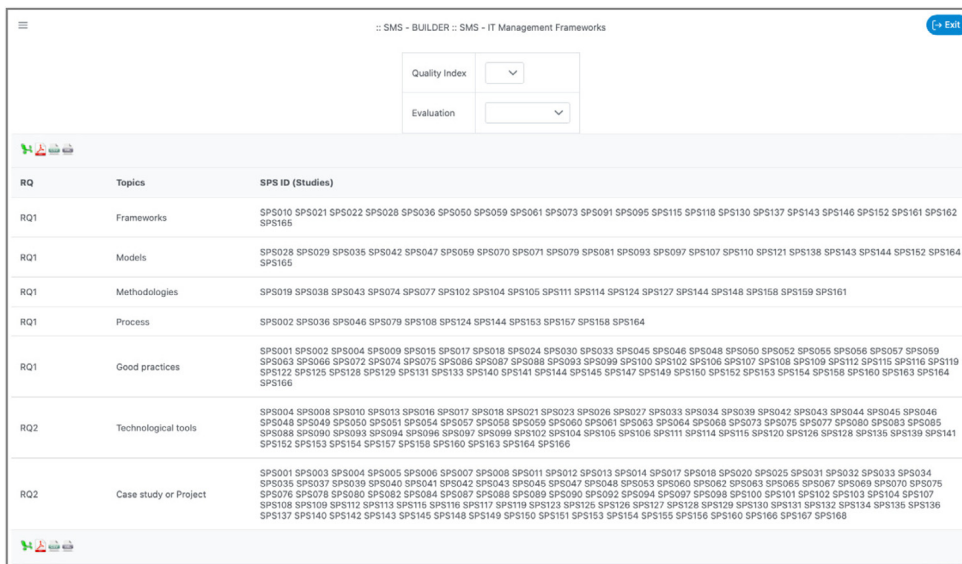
:: SMS - BUILDER :: SMS - IT Management Frameworks

Exit

Quality Index

Evaluation

| RQ | Topics | SPS ID (Studies) |
|---|---|---|
| RQ1 | Frameworks | SPS010 SPS021 SPS022 SPS028 SPS036 SPS050 SPS059 SPS061 SPS073 SPS091 SPS095 SPS115 SPS118 SPS130 SPS137 SPS143 SPS146 SPS152 SPS161 SPS162 SPS165 |
| RQ1 | Models | SPS028 SPS029 SPS035 SPS042 SPS047 SPS059 SPS070 SPS071 SPS079 SPS081 SPS093 SPS097 SPS107 SPS110 SPS121 SPS138 SPS143 SPS144 SPS152 SPS164 SPS165 |
| RQ1 | Methodologies | SPS019 SPS038 SPS043 SPS074 SPS077 SPS102 SPS104 SPS105 SPS111 SPS114 SPS124 SPS127 SPS144 SPS148 SPS158 SPS159 SPS161 |
| RQ1 | Process | SPS002 SPS036 SPS046 SPS079 SPS108 SPS124 SPS144 SPS153 SPS157 SPS158 SPS164 |
| RQ1 | Good practices | SPS001 SPS002 SPS004 SPS009 SPS015 SPS017 SPS018 SPS024 SPS030 SPS033 SPS045 SPS046 SPS048 SPS050 SPS052 SPS055 SPS056 SPS057 SPS059 SPS063 SPS066 SPS072 SPS074 SPS075 SPS086 SPS087 SPS088 SPS093 SPS099 SPS100 SPS102 SPS106 SPS107 SPS108 SPS109 SPS112 SPS115 SPS116 SPS119 SPS122 SPS125 SPS128 SPS129 SPS131 SPS133 SPS140 SPS141 SPS144 SPS145 SPS147 SPS149 SPS150 SPS152 SPS153 SPS154 SPS158 SPS160 SPS163 SPS164 SPS166 |
| RQ2 | Technological tools | SPS004 SPS008 SPS010 SPS013 SPS016 SPS017 SPS018 SPS021 SPS023 SPS026 SPS027 SPS033 SPS034 SPS039 SPS042 SPS043 SPS044 SPS045 SPS046 SPS048 SPS049 SPS050 SPS051 SPS054 SPS057 SPS058 SPS059 SPS060 SPS061 SPS063 SPS064 SPS068 SPS073 SPS075 SPS077 SPS080 SPS083 SPS085 SPS088 SPS090 SPS093 SPS094 SPS096 SPS097 SPS099 SPS102 SPS104 SPS105 SPS106 SPS111 SPS114 SPS115 SPS120 SPS126 SPS128 SPS135 SPS139 SPS141 SPS152 SPS153 SPS154 SPS157 SPS158 SPS160 SPS163 SPS164 SPS166 |
| RQ2 | Case study or Project | SPS001 SPS003 SPS004 SPS005 SPS006 SPS007 SPS008 SPS011 SPS012 SPS013 SPS014 SPS017 SPS018 SPS020 SPS025 SPS031 SPS032 SPS033 SPS034 SPS035 SPS037 SPS039 SPS040 SPS041 SPS042 SPS043 SPS045 SPS047 SPS048 SPS053 SPS060 SPS062 SPS063 SPS065 SPS067 SPS069 SPS070 SPS075 SPS076 SPS078 SPS080 SPS082 SPS084 SPS087 SPS088 SPS089 SPS090 SPS092 SPS094 SPS097 SPS098 SPS100 SPS101 SPS102 SPS103 SPS104 SPS107 SPS108 SPS109 SPS112 SPS113 SPS115 SPS116 SPS117 SPS119 SPS123 SPS125 SPS126 SPS127 SPS128 SPS129 SPS130 SPS131 SPS132 SPS134 SPS135 SPS136 SPS137 SPS140 SPS142 SPS143 SPS145 SPS148 SPS149 SPS150 SPS151 SPS153 SPS154 SPS155 SPS156 SPS160 SPS166 SPS167 SPS168 |